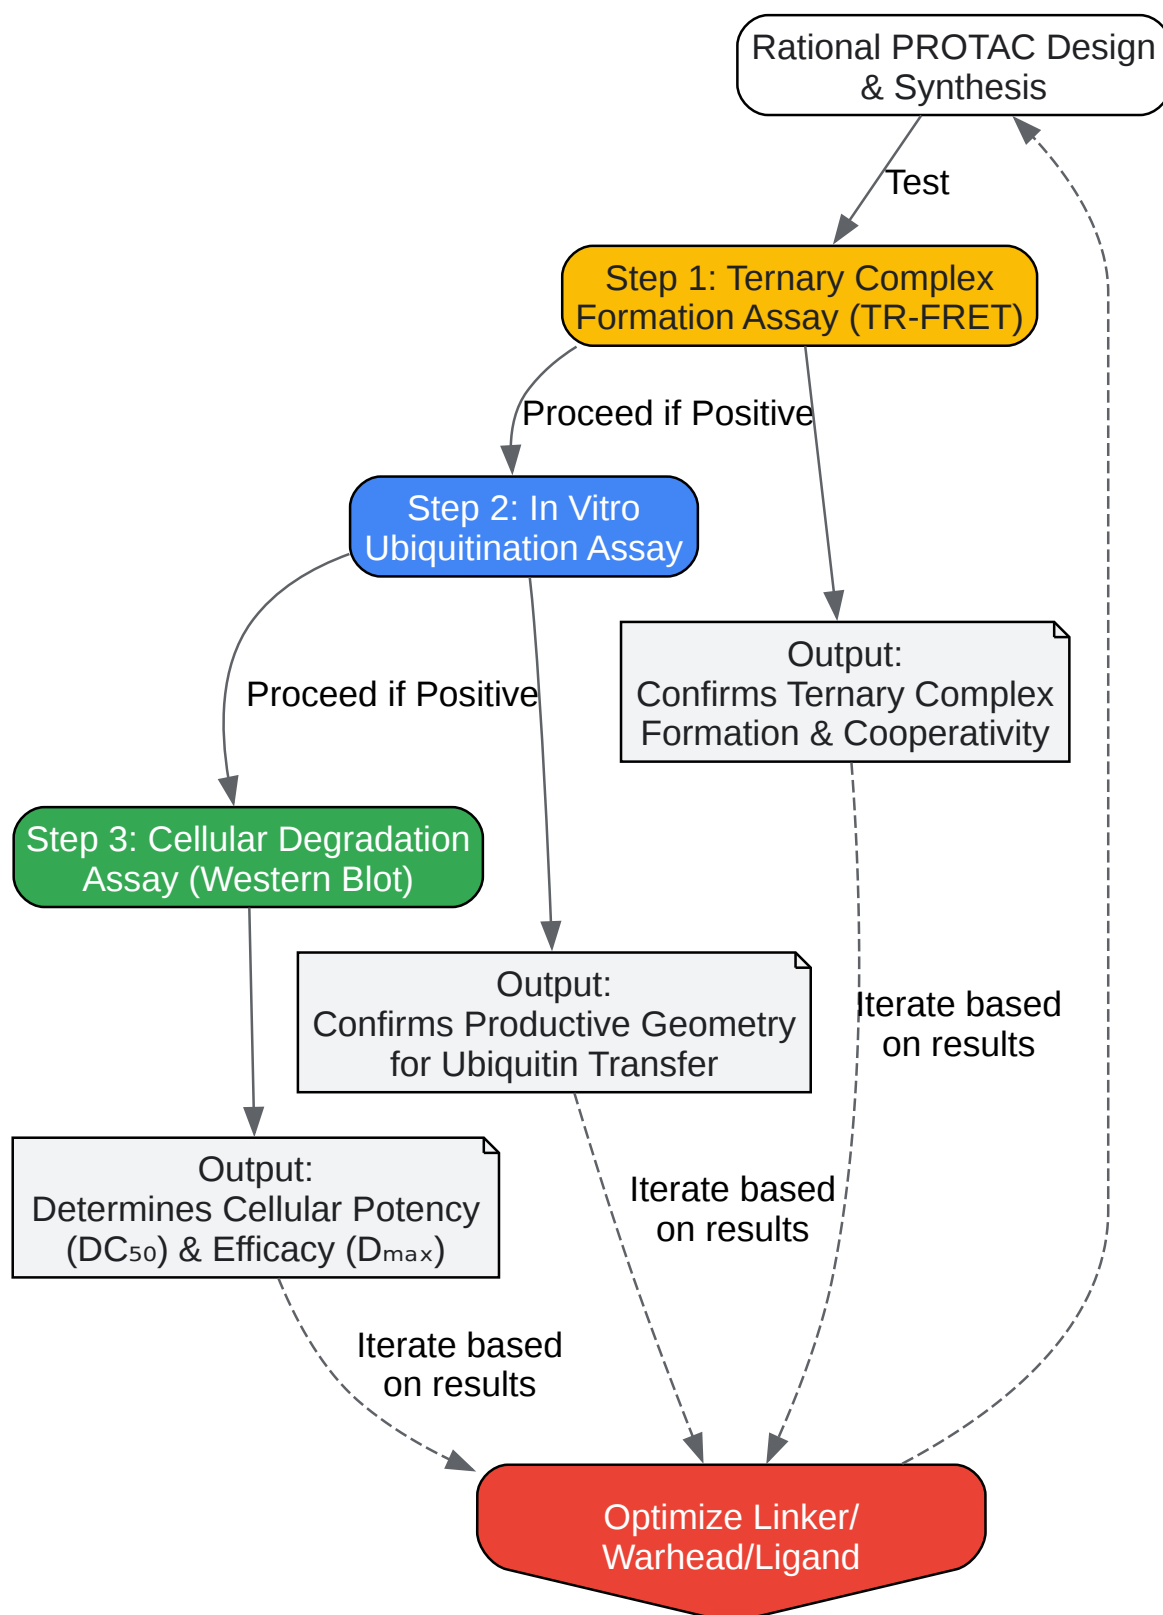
Rational PROTAC Design & Synthesis

Test

Step 1: Ternary Complex Formation Assay (TR-FRET)

Proceed if Positive

Step 2: In Vitro Ubiquitination Assay

Output: Confirms Ternary Complex Formation & Cooperativity

Proceed if Positive

Step 3: Cellular Degradation Assay (Western Blot)

Output: Confirms Productive Geometry for Ubiquitin Transfer

Iterate based on results

Output: Determines Cellular Potency ($DC_{50}$) & Efficacy ($D_{max}$)

Iterate based on results

Iterate based on results

Optimize Linker/ Warhead/Ligand